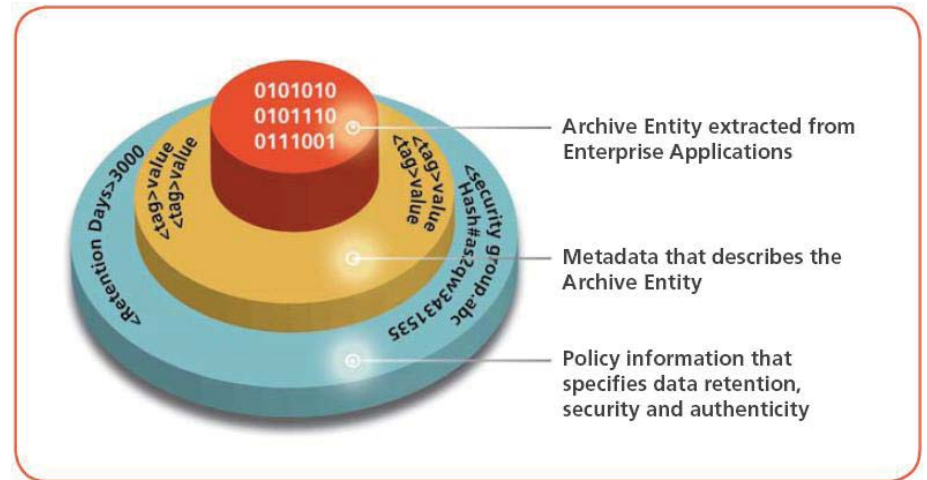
0101010
0101110
0111001

<tag>value
<tag>value

<tag>value
<tag>value

<Retention Days>3000

<Security group.abc
Hash#as2qw3431535

Archive Entity extracted from Enterprise Applications

Metadata that describes the Archive Entity

Policy information that specifies data retention, security and authenticity